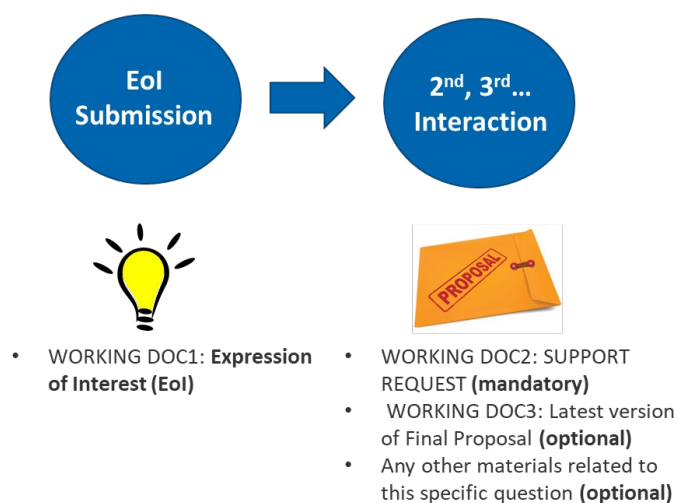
EoI Submission

2nd, 3rd... Interaction

PROPOSAL

- WORKING DOC1: **Expression of Interest (EoI)**

- WORKING DOC2: SUPPORT REQUEST **(mandatory)**
- WORKING DOC3: Latest version of Final Proposal **(optional)**
- Any other materials related to this specific question **(optional)**